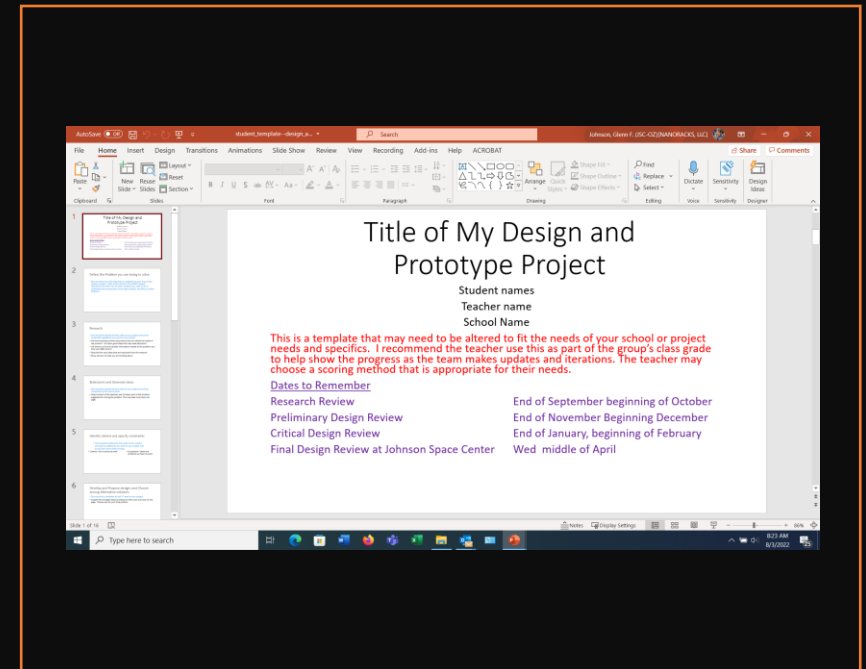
AutoSave Off student_template--design_a... Search Johnson, Glenn F. (JSC-OZ)[NANORACKS, LLC]

File Home Insert Design Transitions Animations Slide Show Review View Recording Add-ins Help ACROBAT Share Comments

Paste New Slide Reuse Slides Layout Reset Section Find Replace Select Arrange Quick Styles Shape Fill Shape Outline Shape Effects Dictate Sensitivity Design Ideas

Clipboard Slides Font Paragraph Drawing Editing Voice Sensitivity Designer

Title of My Design and Prototype Project

Student names

Teacher name

School Name

This is a template that may need to be altered to fit the needs of your school or project needs and specifics. I recommend the teacher use this as part of the group's class grade to help show the progress as the team makes updates and iterations. The teacher may choose a scoring method that is appropriate for their needs.

Dates to Remember

| Research Review | End of September beginning of October |
|---|---|
| Preliminary Design Review | End of November Beginning December |
| Critical Design Review | End of January, beginning of February |
| Final Design Review at Johnson Space Center | Wed middle of April |

Slide 1 of 16 Notes Display Settings 86%

Type here to search 8:23 AM 8/3/2022